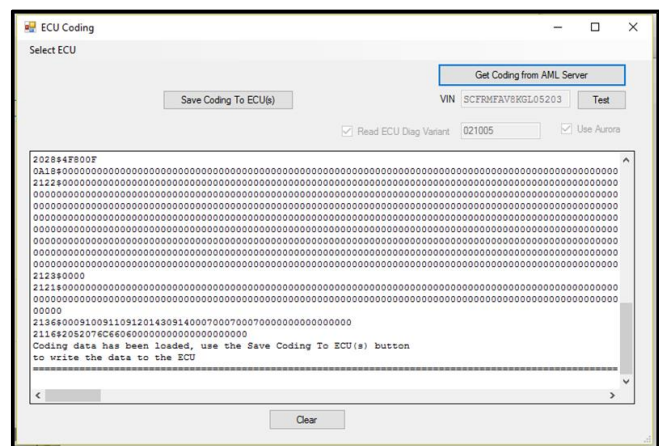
ECU Coding
Select ECU
Get Coding from AML Server
Save Coding To ECU(s)
VIN SCFRMFAV8KGL05203 Test
Read ECU Diag Variant 021005
Use Aurora

2028$4F800F
0A18$0000000000000000000000000000000000000000000000000000000000000000000000000
2122$0000000000000000000000000000000000000000000000000000000000000000000000000
00000000000000000000000000000000000000000000000000000000000000000000000000000
00000000000000000000000000000000000000000000000000000000000000000000000000000
00000000000000000000000000000000000000000000000000000000000000000000000000000
00000000000000000000000000000000000000000000000000000000000000000000000000000
00000000000000000000000000000000000000000000000000000000000000000000000000000
00000000000000000000000000000000000000000000000000000000000000000000000000000
00000000000000000000000000000000000000000000000000000000000000000000000000000
2123$0000
2121$0000000000000000000000000000000000000000000000000000000000000000000000000
00000000000000000000000000000000000000000000000000000000000000000000000000000
00000
2136$000910091109120143091400070007000700000000000000
2116$2052076C6606000000000000000000
Coding data has been loaded, use the Save Coding To ECU(s) button
to write the data to the ECU
================================================================================
Clear